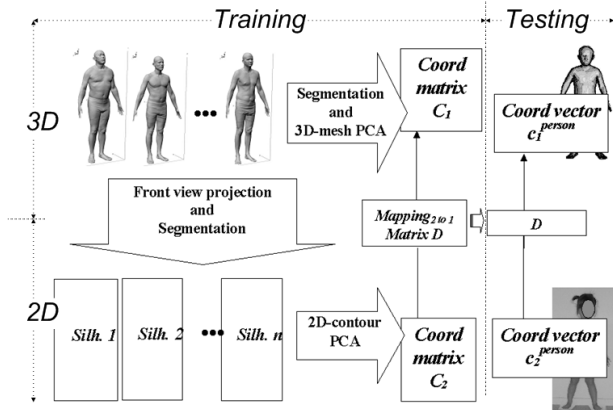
Training

Testing

3D

Segmentation and 3D-mesh PCA

Coord matrix $C_1$

Coord vector $c_1^{person}$

Front view projection and Segmentation

Mapping$_{2 \text{ to } 1}$ Matrix D

D

2D

Silh. 1

Silh. 2

•••

Silh. n

2D-contour PCA

Coord matrix $C_2$

Coord vector $c_2^{person}$